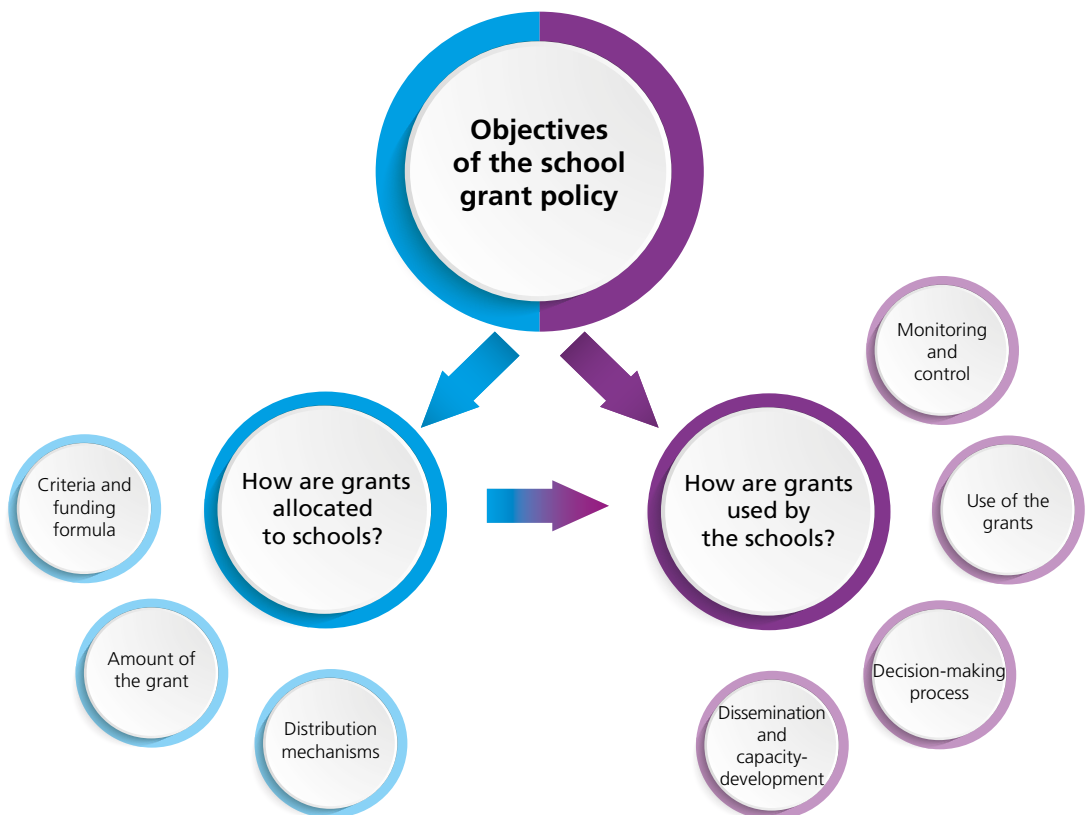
Objectives of the school grant policy

How are grants allocated to schools?

Criteria and funding formula

Amount of the grant

Distribution mechanisms

How are grants used by the schools?

Monitoring and control

Use of the grants

Decision-making process

Dissemination and capacity-development